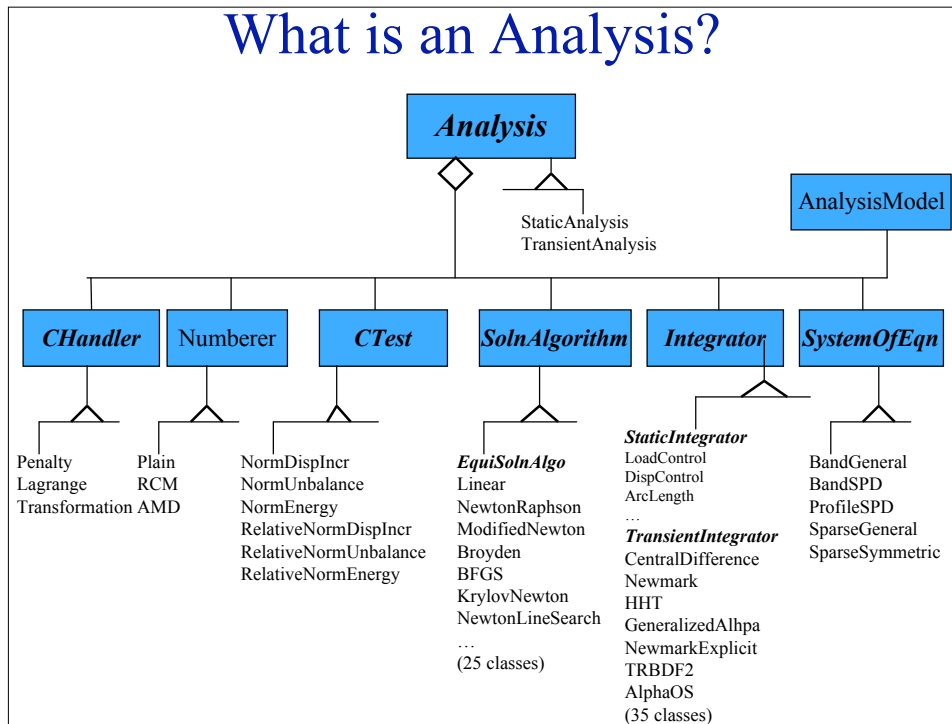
What is an Analysis?

Analysis

StaticAnalysis
TransientAnalysis

AnalysisModel

CHandler

Numberer

CTest

SolnAlgorithm

Integrator

SystemOfEqn

Penalty
Lagrange
Transformation

Plain
RCM
AMD

NormDispIncr
NormUnbalance
NormEnergy
RelativeNormDispIncr
RelativeNormUnbalance
RelativeNormEnergy

EquiSolnAlgo
Linear
NewtonRaphson
ModifiedNewton
Broyden
BFGS
KrylovNewton
NewtonLineSearch
…
(25 classes)

StaticIntegrator
LoadControl
DispControl
ArcLength
…
TransientIntegrator
CentralDifference
Newmark
HHT
GeneralizedAlhpa
NewmarkExplicit
TRBDF2
AlphaOS
(35 classes)

BandGeneral
BandSPD
ProfileSPD
SparseGeneral
SparseSymmetric